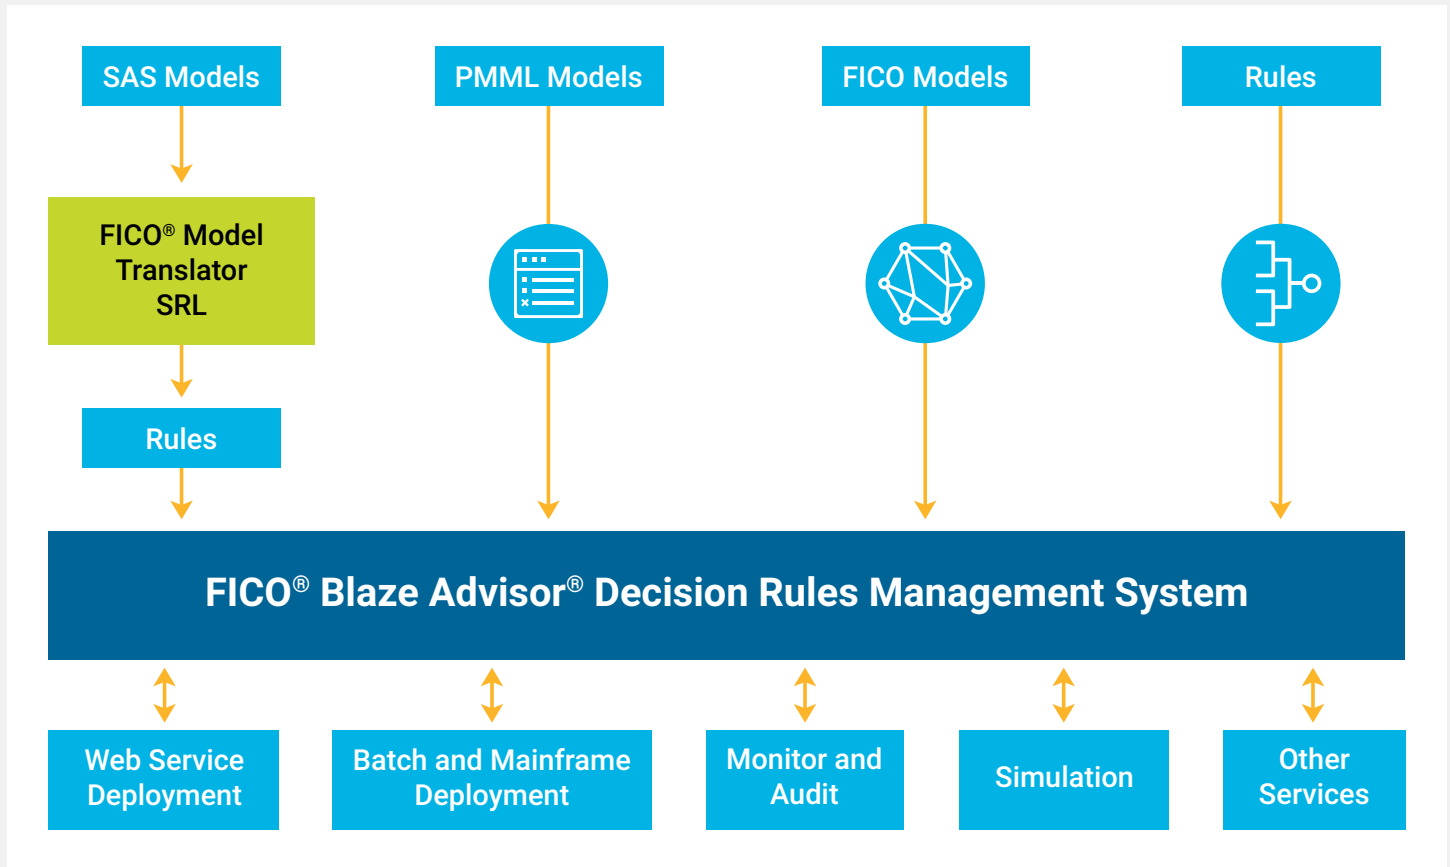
SAS Models

PMML Models

FICO Models

Rules

FICO® Model Translator SRL

Rules

FICO® Blaze Advisor® Decision Rules Management System

Web Service Deployment

Batch and Mainframe Deployment

Monitor and Audit

Simulation

Other Services